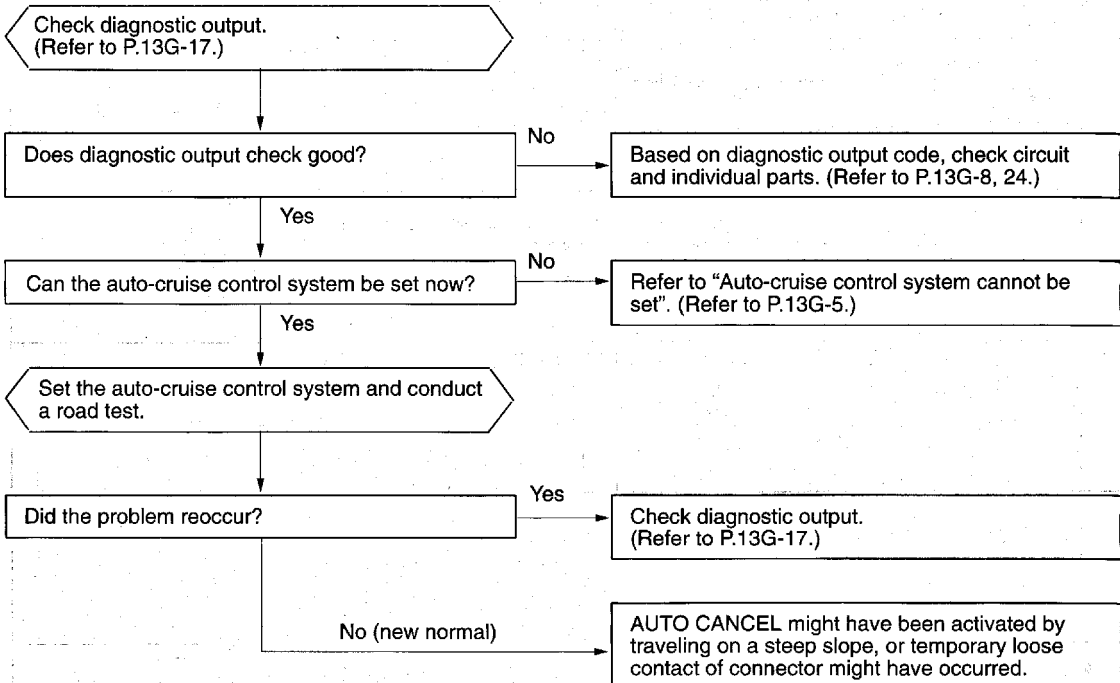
Check diagnostic output.
(Refer to P.13G-17.)

Does diagnostic output check good?

No

Based on diagnostic output code, check circuit and individual parts. (Refer to P.13G-8, 24.)

Yes

Can the auto-cruise control system be set now?

No

Refer to "Auto-cruise control system cannot be set". (Refer to P.13G-5.)

Yes

Set the auto-cruise control system and conduct a road test.

Did the problem reoccur?

Yes

Check diagnostic output.
(Refer to P.13G-17.)

No (new normal)

AUTO CANCEL might have been activated by traveling on a steep slope, or temporary loose contact of connector might have occurred.